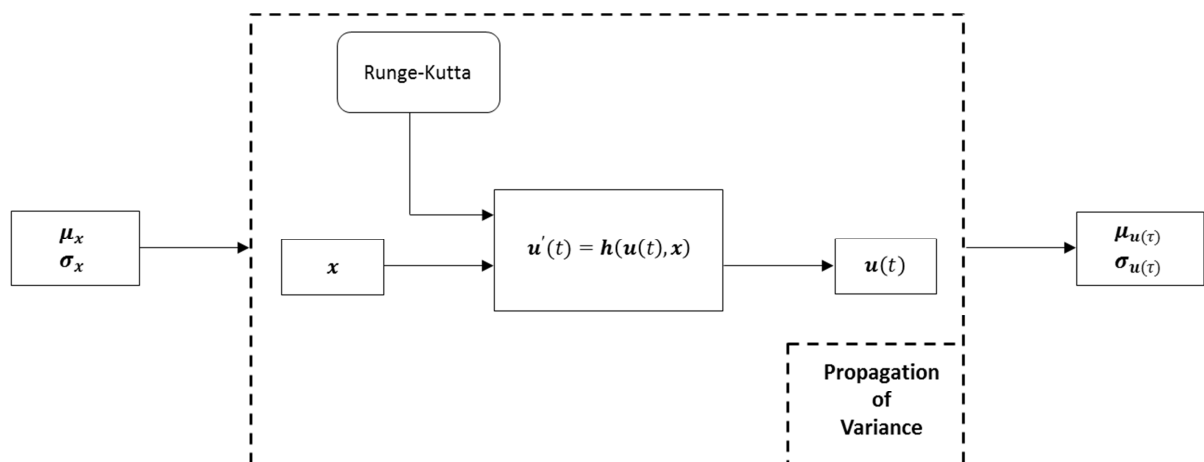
$\boldsymbol{\mu_x}$
$\boldsymbol{\sigma_x}$

Runge-Kutta

$\boldsymbol{x}$

$\boldsymbol{u}'(t) = \boldsymbol{h}(\boldsymbol{u}(t), \boldsymbol{x})$

$\boldsymbol{u}(t)$

Propagation of Variance

$\boldsymbol{\mu_{u(\tau)}}$
$\boldsymbol{\sigma_{u(\tau)}}$